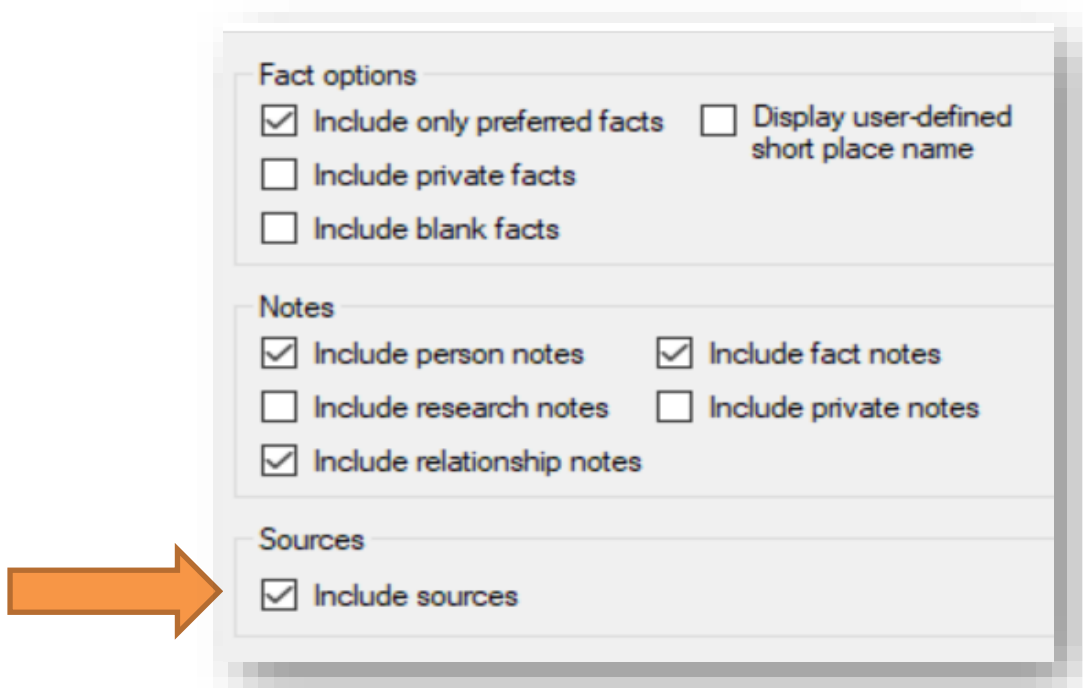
Fact options

Include only preferred facts

Display user-defined short place name

Include private facts

Include blank facts

Notes

Include person notes

Include fact notes

Include research notes

Include private notes

Include relationship notes

Sources

Include sources